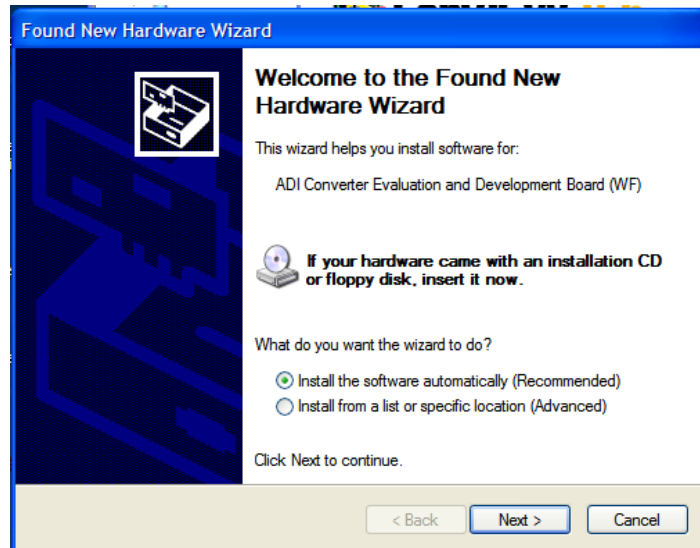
Found New Hardware Wizard

Welcome to the Found New Hardware Wizard

This wizard helps you install software for:

ADI Converter Evaluation and Development Board (WF)

If your hardware came with an installation CD or floppy disk, insert it now.

What do you want the wizard to do?

Install the software automatically (Recommended)
Install from a list or specific location (Advanced)

Click Next to continue.

< Back
Next >
Cancel